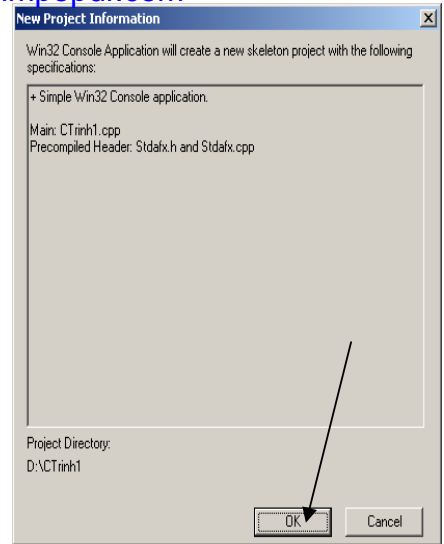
New Project Information

Win32 Console Application will create a new skeleton project with the following specifications:

+ Simple Win32 Console application.

Main: CTrinh1.cpp
Precompiled Header: Stdafx.h and Stdafx.cpp

Project Directory:
D:\CTrinh1

OK

Cancel